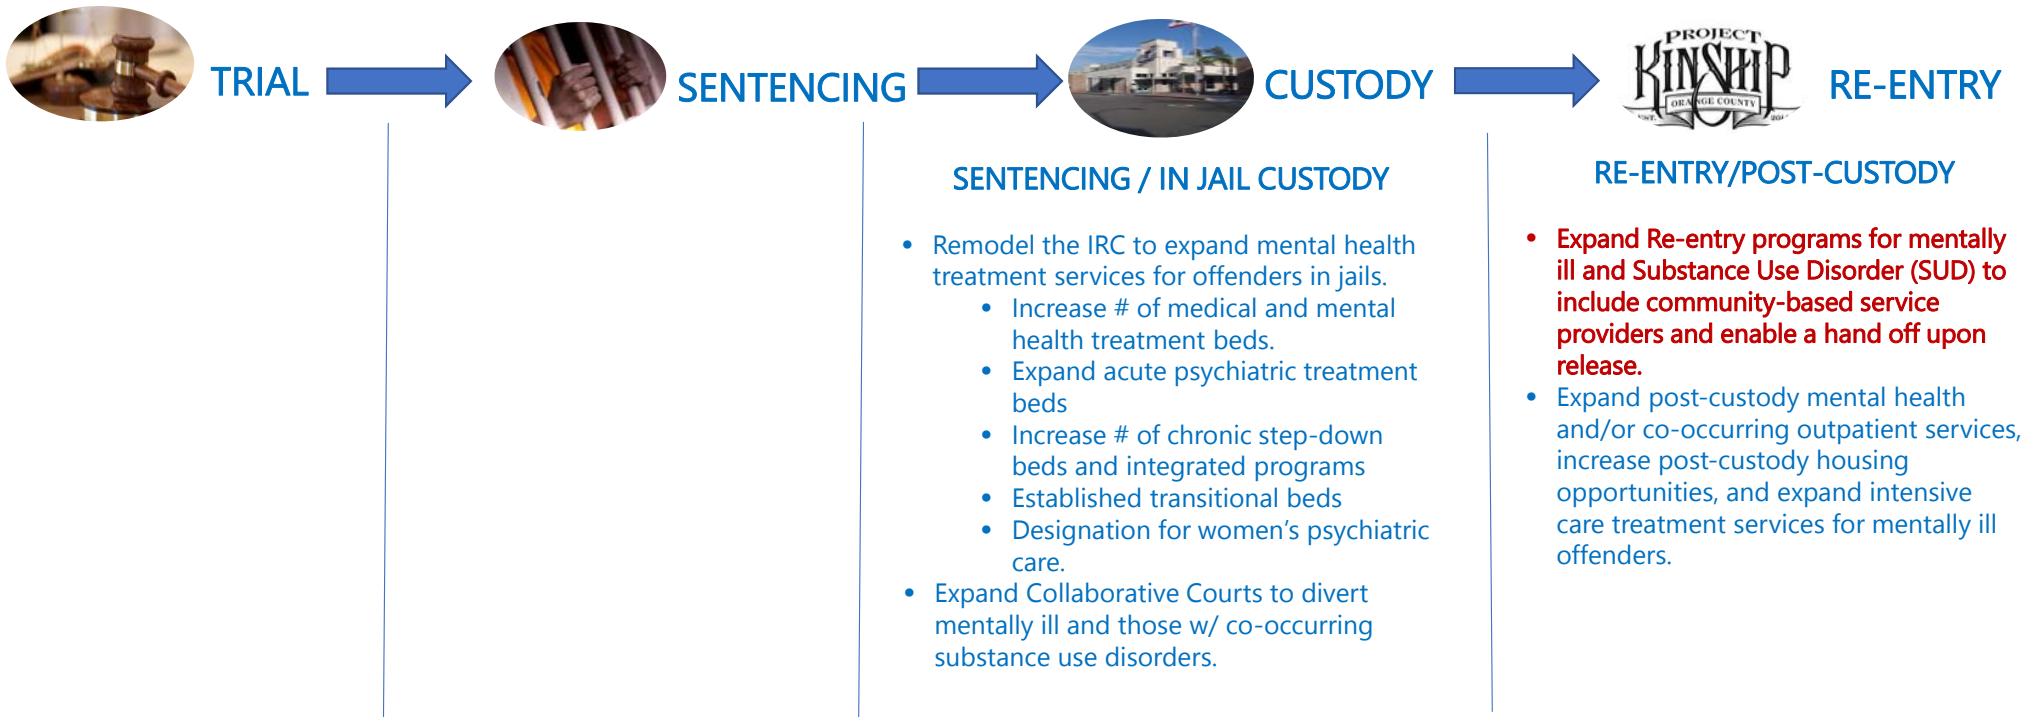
TRIAL

SENTENCING

CUSTODY

PROJECT KINSHIP ORANGE COUNTY EST. 20

RE-ENTRY

SENTENCING / IN JAIL CUSTODY

- Remodel the IRC to expand mental health treatment services for offenders in jails.
  - Increase # of medical and mental health treatment beds.
  - Expand acute psychiatric treatment beds
  - Increase # of chronic step-down beds and integrated programs
  - Established transitional beds
  - Designation for women's psychiatric care.
- Expand Collaborative Courts to divert mentally ill and those w/ co-occurring substance use disorders.

RE-ENTRY/POST-CUSTODY

- Expand Re-entry programs for mentally ill and Substance Use Disorder (SUD) to include community-based service providers and enable a hand off upon release.
- Expand post-custody mental health and/or co-occurring outpatient services, increase post-custody housing opportunities, and expand intensive care treatment services for mentally ill offenders.